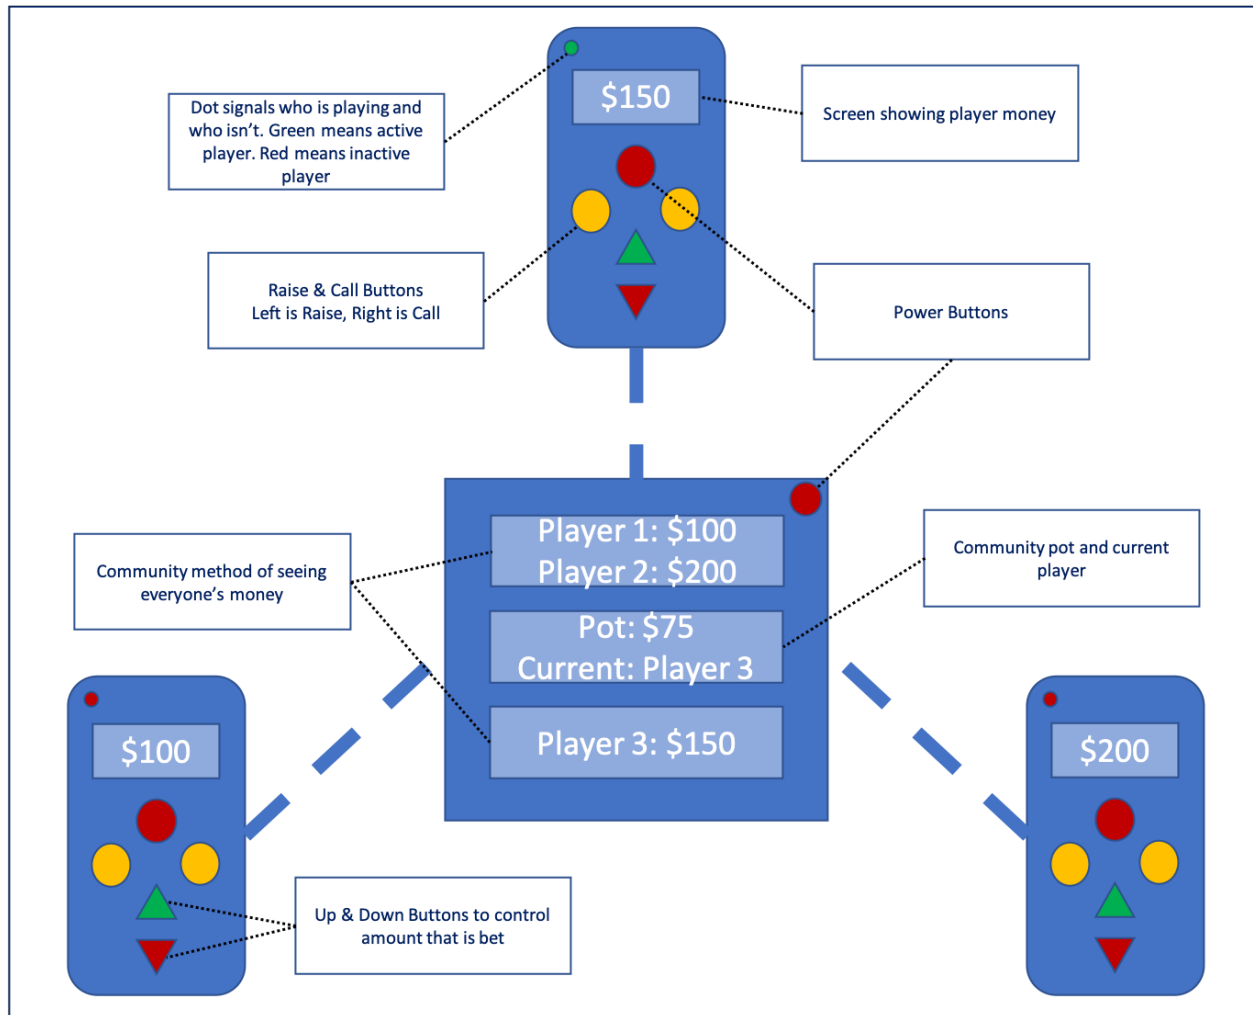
Dot signals who is playing and who isn't. Green means active player. Red means inactive player

$150

Screen showing player money

Raise & Call Buttons
Left is Raise, Right is Call

Power Buttons

Community method of seeing everyone's money

Player 1: $100
Player 2: $200

Pot: $75
Current: Player 3

Player 3: $150

Community pot and current player

$100

$200

Up & Down Buttons to control amount that is bet